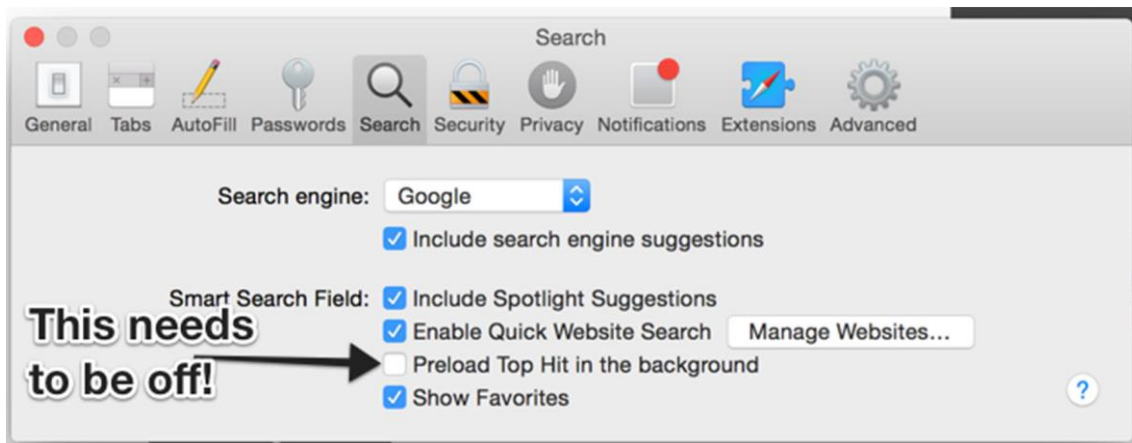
Search

General Tabs AutoFill Passwords Search Security Privacy Notifications Extensions Advanced

Search engine: Google

Include search engine suggestions

Smart Search Field: Include Spotlight Suggestions

Enable Quick Website Search Manage Websites...

Preload Top Hit in the background

Show Favorites

This needs to be off!

?